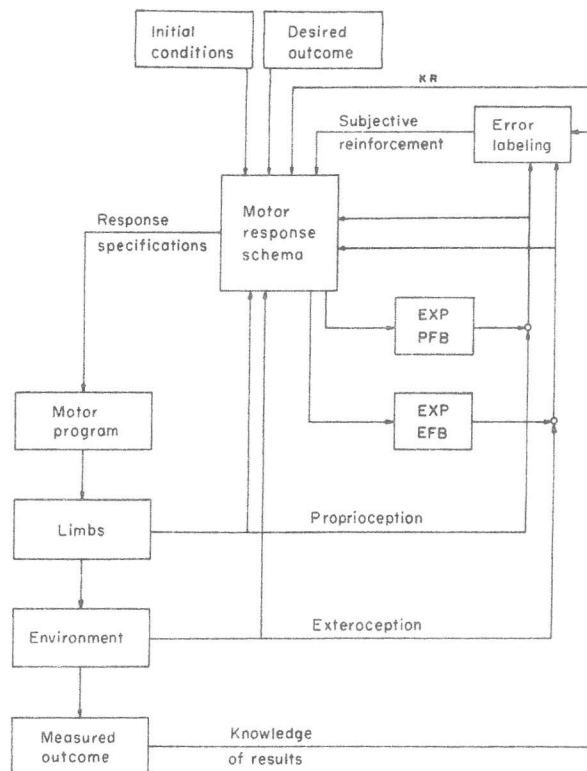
Initial conditions

Desired outcome

KR

Subjective reinforcement

Error labeling

Response specifications

Motor response schema

EXP PFB

EXP EFB

Motor program

Limbs

Proprioception

Environment

Exteroception

Measured outcome

Knowledge of results